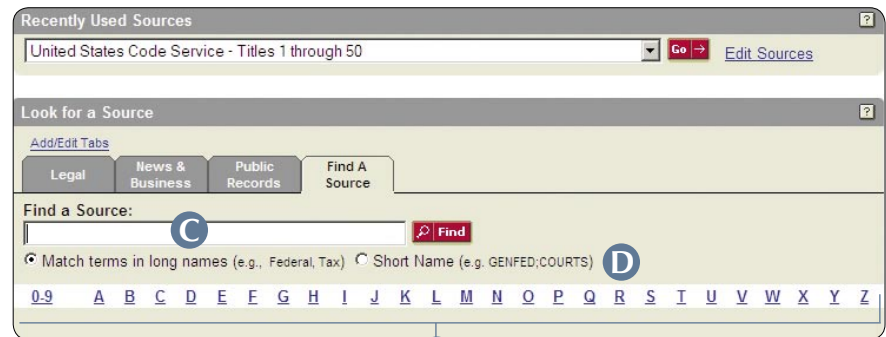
Recently Used Sources ?

United States Code Service - Titles 1 through 50 Go → Edit Sources

Look for a Source ?

Add/Edit Tabs

Legal | News & Business | Public Records | Find A Source

Find a Source:

C

Find

Match terms in long names (e.g., Federal, Tax) Short Name (e.g. GENFED;COURTS) D

0-9 A B C D E F G H I J K L M N O P Q R S T U V W X Y Z